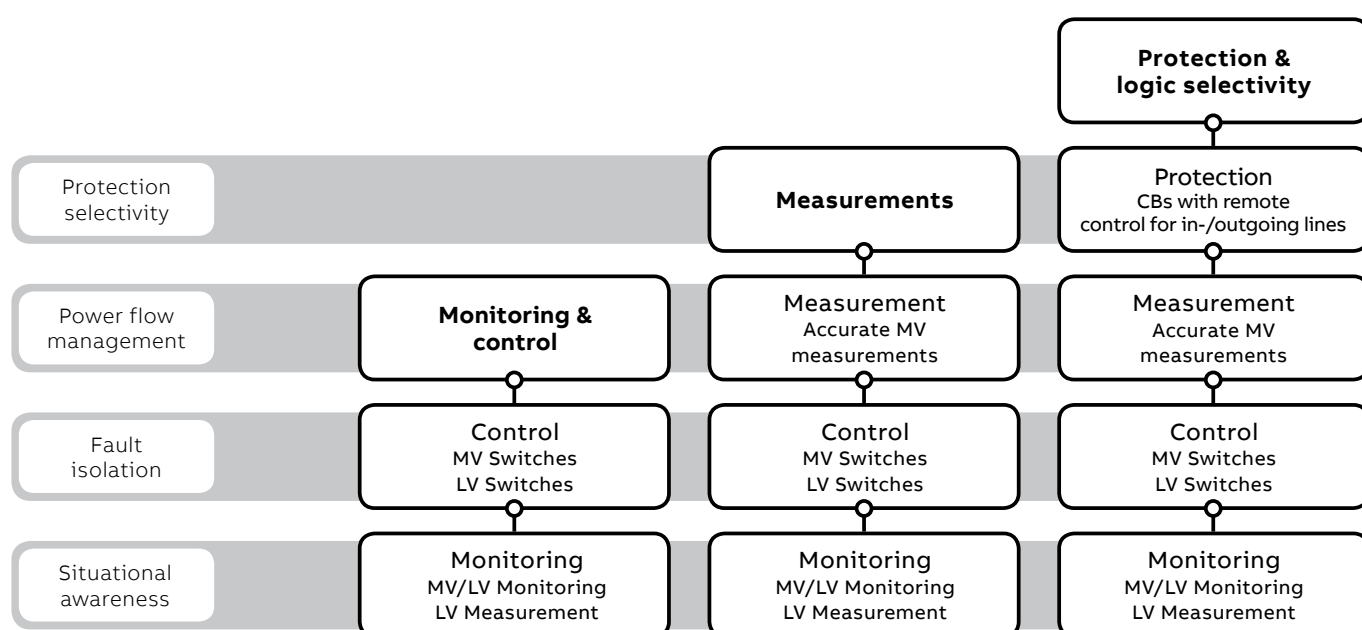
Protection & logic selectivity

Protection selectivity

Measurements

Protection
CBs with remote control for in-/outgoing lines

Power flow management

Monitoring & control

Measurement
Accurate MV measurements

Measurement
Accurate MV measurements

Fault isolation

Control
MV Switches
LV Switches

Control
MV Switches
LV Switches

Control
MV Switches
LV Switches

Situational awareness

Monitoring
MV/LV Monitoring
LV Measurement

Monitoring
MV/LV Monitoring
LV Measurement

Monitoring
MV/LV Monitoring
LV Measurement